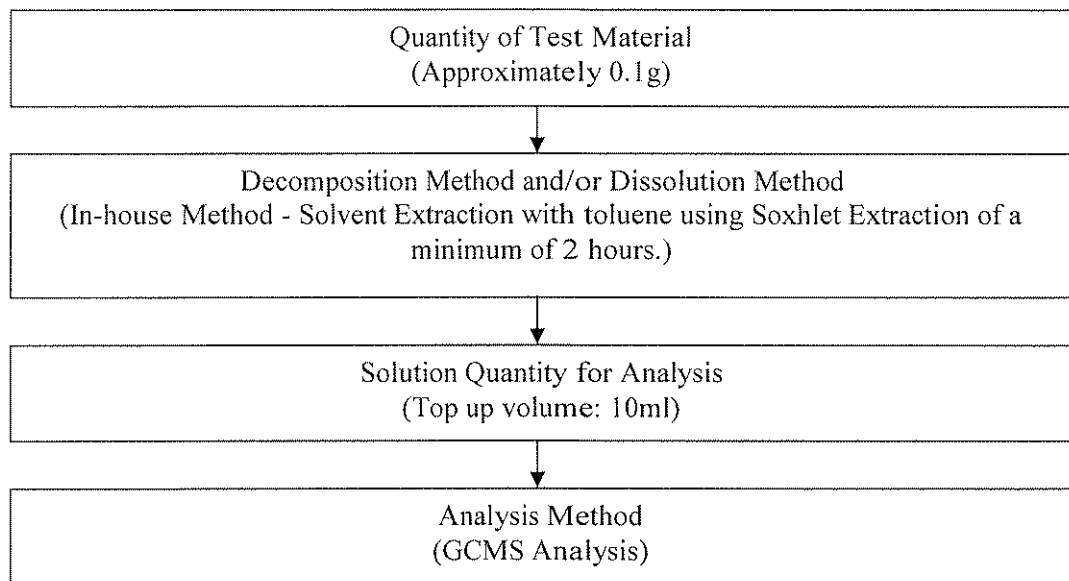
Quantity of Test Material
(Approximately 0.1g)

Decomposition Method and/or Dissolution Method
(In-house Method - Solvent Extraction with toluene using Soxhlet Extraction of a minimum of 2 hours.)

Solution Quantity for Analysis
(Top up volume: 10ml)

Analysis Method
(GCMS Analysis)